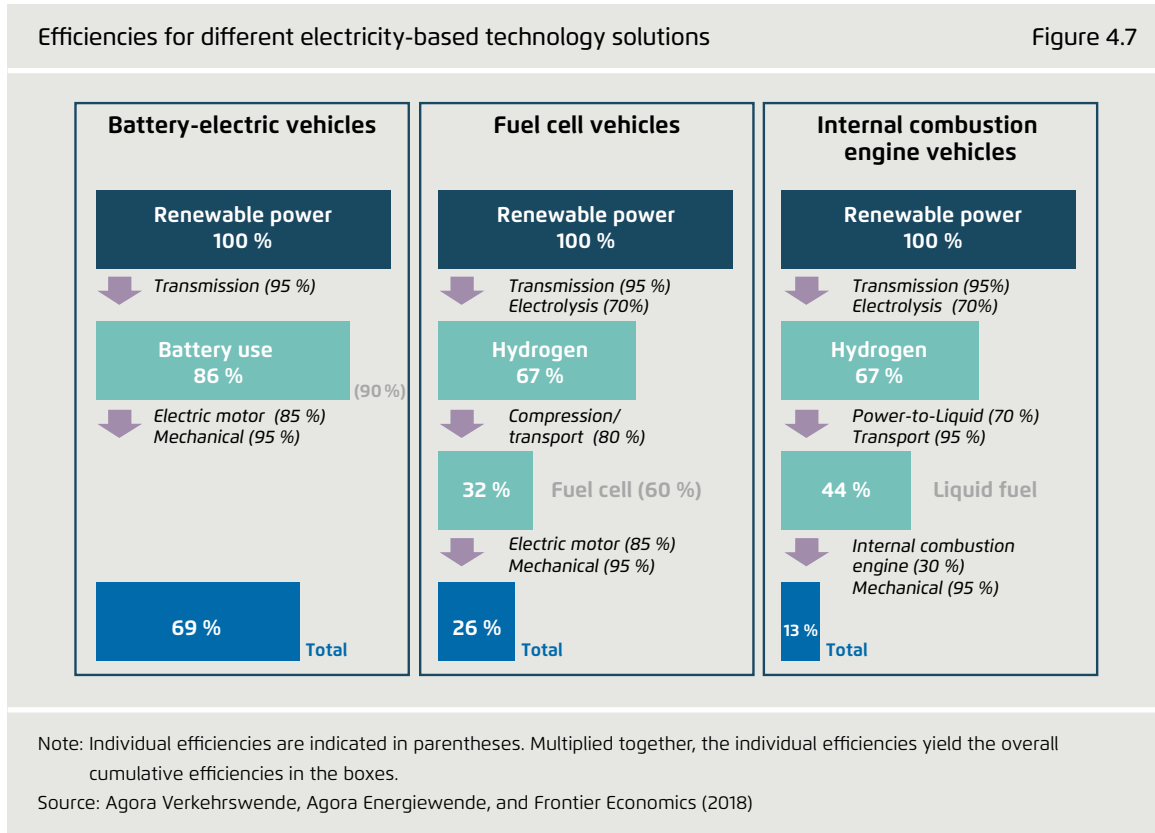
Efficiencies for different electricity-based technology solutions

Figure 4.7

Battery-electric vehicles

Renewable power
100 %

Transmission (95 %)

Battery use
86 %

(90 %)

Electric motor (85 %)
Mechanical (95 %)

69 %

Total

Fuel cell vehicles

Renewable power
100 %

Transmission (95 %)
Electrolysis (70%)

Hydrogen
67 %

Compression/
transport (80 %)

32 %

Fuel cell (60 %)

Electric motor (85 %)
Mechanical (95 %)

26 %

Total

Internal combustion engine vehicles

Renewable power
100 %

Transmission (95%)
Electrolysis (70%)

Hydrogen
67 %

Power-to-Liquid (70 %)
Transport (95 %)

44 %

Liquid fuel

Internal combustion engine (30 %)
Mechanical (95 %)

13 %

Total

Note: Individual efficiencies are indicated in parentheses. Multiplied together, the individual efficiencies yield the overall cumulative efficiencies in the boxes.

Source: Agora Verkehrswende, Agora Energiewende, and Frontier Economics (2018)